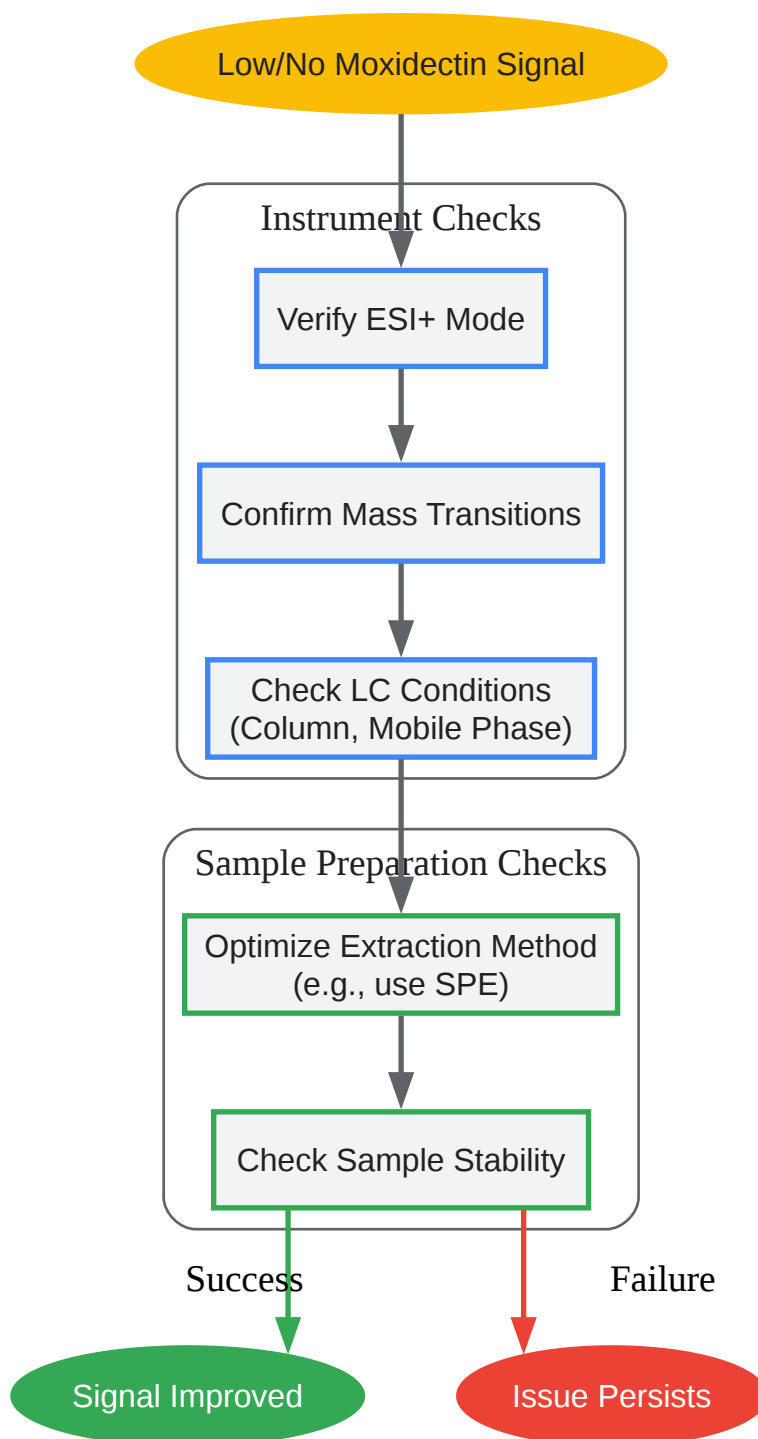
Low/No Moxidectin Signal

Instrument Checks

Verify ESI+ Mode

Confirm Mass Transitions

Check LC Conditions
(Column, Mobile Phase)

Sample Preparation Checks

Optimize Extraction Method
(e.g., use SPE)

Check Sample Stability

Success

Failure

Signal Improved

Issue Persists